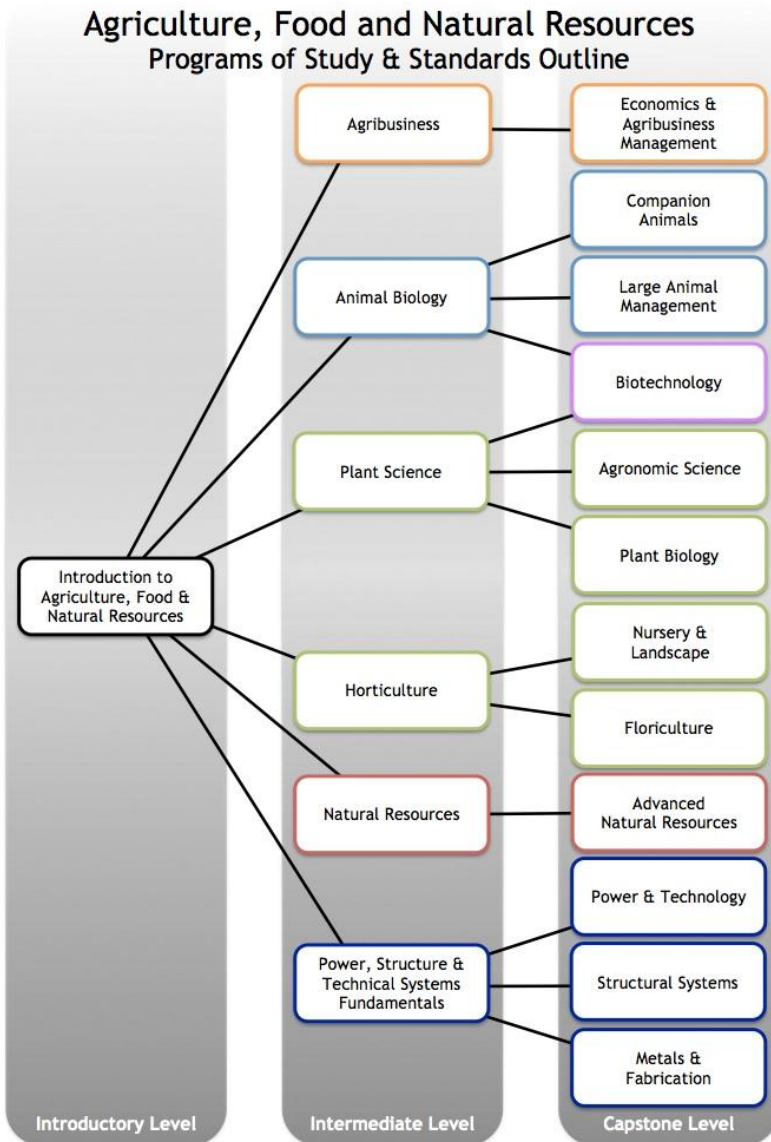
Agriculture, Food and Natural Resources
Programs of Study & Standards Outline

Introduction to Agriculture, Food & Natural Resources

Agribusiness

Animal Biology

Plant Science

Horticulture

Natural Resources

Power, Structure & Technical Systems Fundamentals

Economics & Agribusiness Management

Companion Animals

Large Animal Management

Biotechnology

Agronomic Science

Plant Biology

Nursery & Landscape

Floriculture

Advanced Natural Resources

Power & Technology

Structural Systems

Metals & Fabrication

Introductory Level

Intermediate Level

Capstone Level